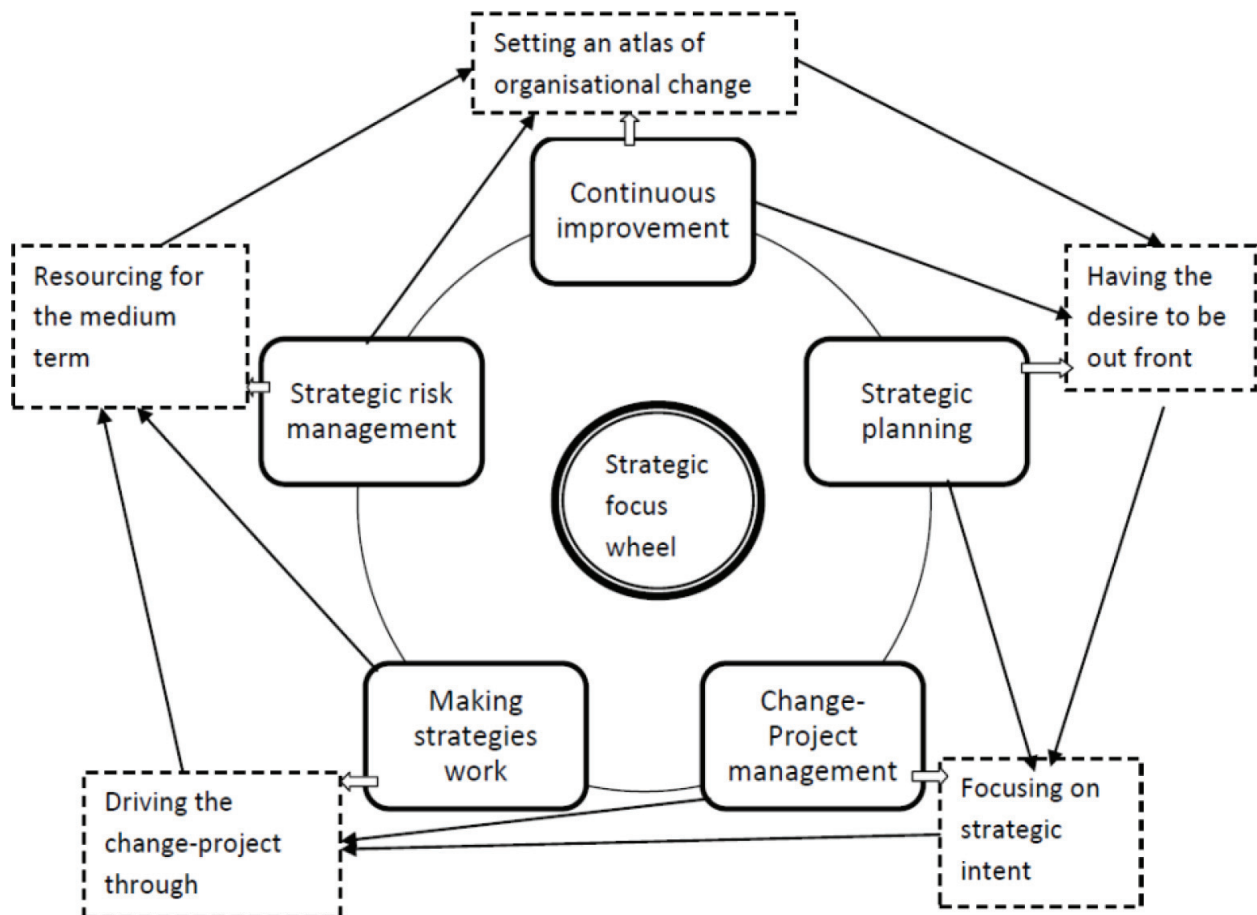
Setting an atlas of organisational change

Continuous improvement

Resourcing for the medium term

Having the desire to be out front

Strategic risk management

Strategic planning

Strategic focus wheel

Making strategies work

Change-Project management

Driving the change-project through

Focusing on strategic intent